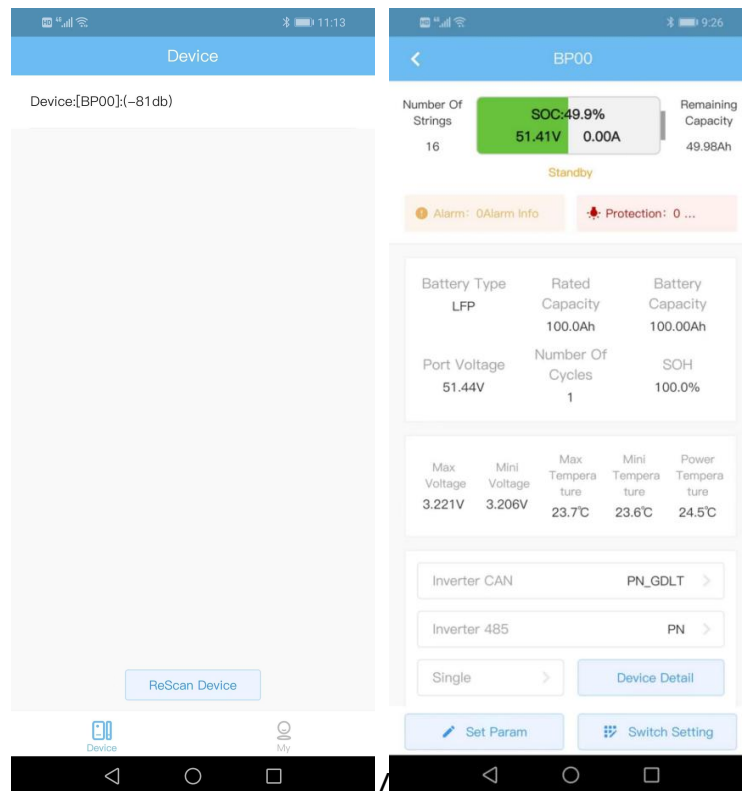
11:13

Device

Device:[BP00]:(-81db)

ReScan Device

Device

My

9:26

BP00

Number Of Strings
16

SOC:49.9%
51.41V 0.00A

Remaining Capacity
49.98Ah

Standby

Alarm: 0Alarm Info

Protection: 0 ...

| Battery Type | Rated Capacity | Battery Capacity |
|---|---|---|
| LFP | 100.0Ah | 100.00Ah |
| Port Voltage | Number Of Cycles | SOH |
| 51.44V | 1 | 100.0% |

| Max Voltage | Mini Voltage | Max Temperature | Mini Temperature | Power Temperature |
|---|---|---|---|---|
| 3.221V | 3.206V | 23.7℃ | 23.6℃ | 24.5℃ |

Inverter CAN PN_GDLT

Inverter 485 PN

Single

Device Detail

Set Param

Switch Setting